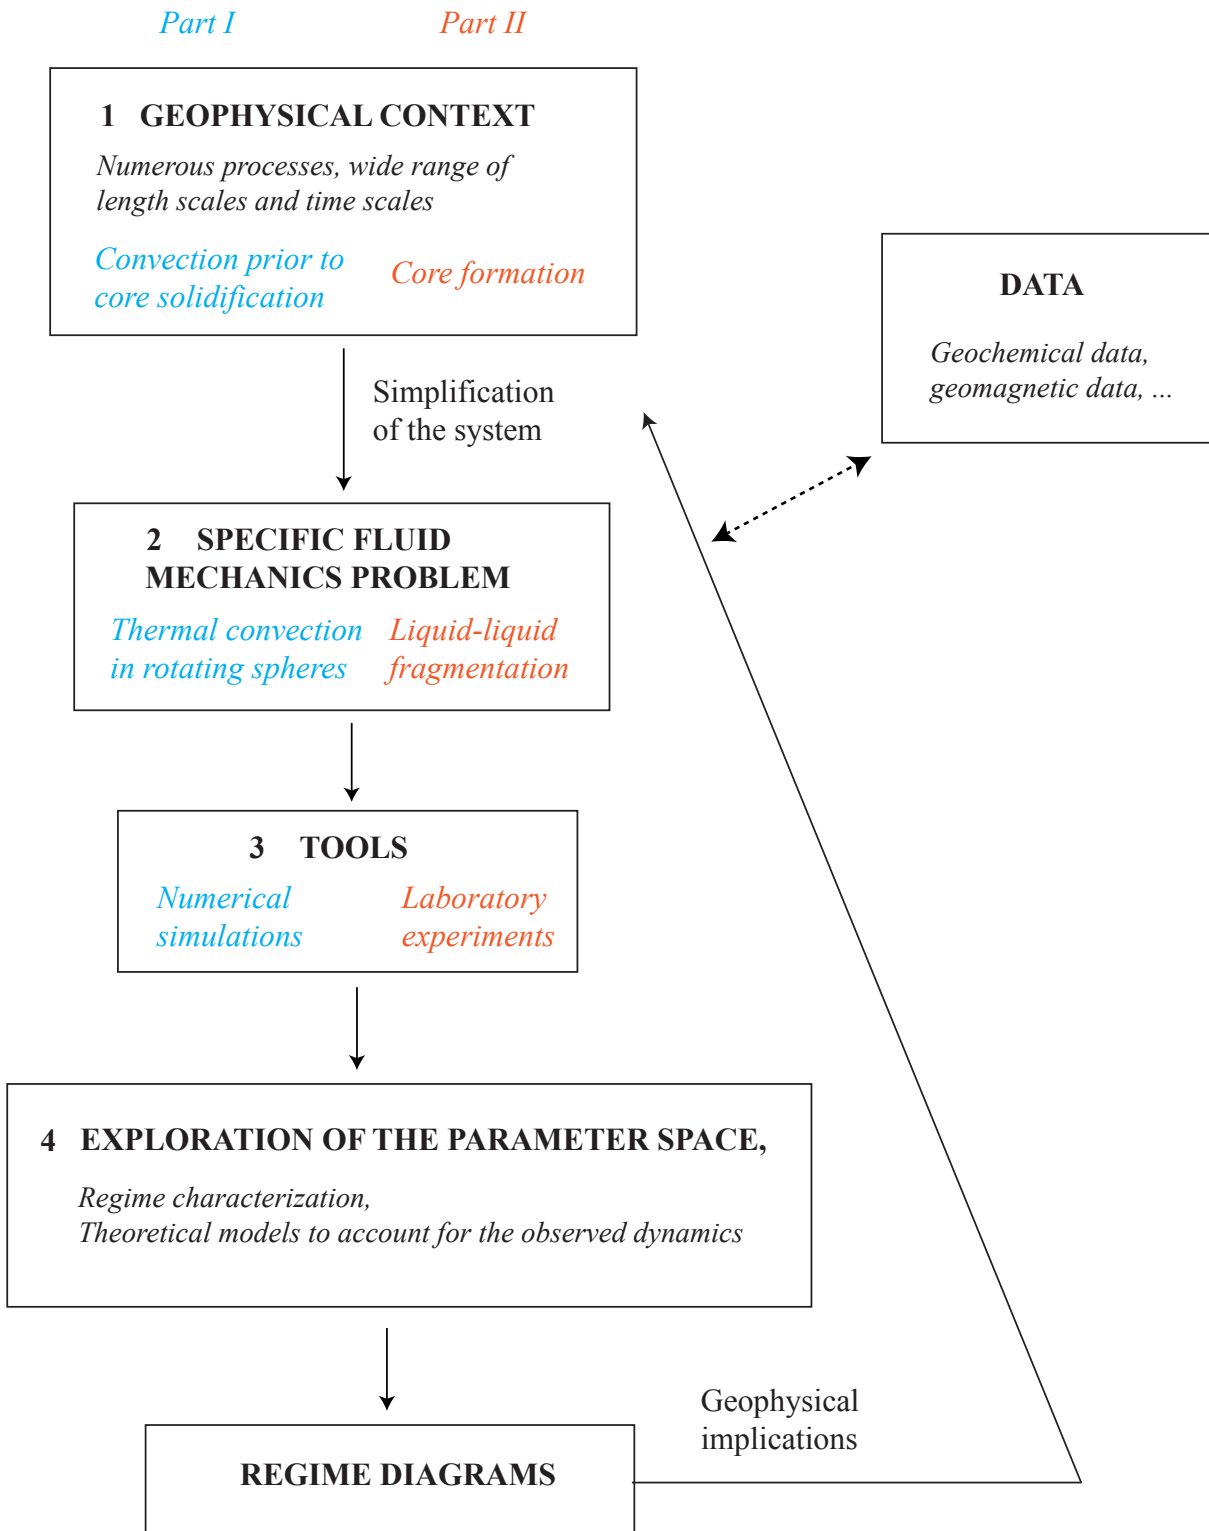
Part I

Part II

1 GEOPHYSICAL CONTEXT

Numerous processes, wide range of length scales and time scales

Convection prior to core solidification

Core formation

DATA

Geochemical data, geomagnetic data, ...

Simplification of the system

2 SPECIFIC FLUID MECHANICS PROBLEM

Thermal convection in rotating spheres

Liquid-liquid fragmentation

3 TOOLS

Numerical simulations

Laboratory experiments

4 EXPLORATION OF THE PARAMETER SPACE,

Regime characterization,
Theoretical models to account for the observed dynamics

Geophysical implications

REGIME DIAGRAMS